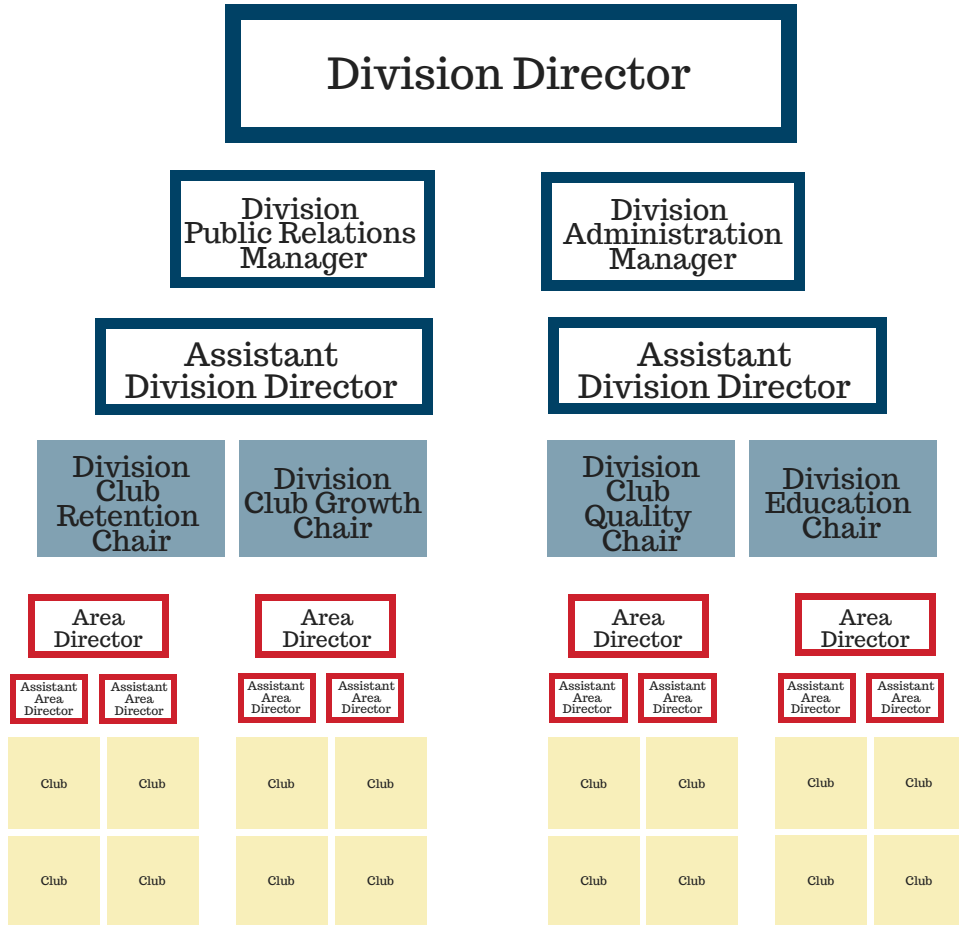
Division Director

Division Public Relations Manager

Division Administration Manager

Assistant Division Director

Assistant Division Director

Division Club Retention Chair

Division Club Growth Chair

Division Club Quality Chair

Division Education Chair

Area Director

Area Director

Area Director

Area Director

Assistant Area Director

Assistant Area Director

Assistant Area Director

Assistant Area Director

Assistant Area Director

Assistant Area Director

Assistant Area Director

Assistant Area Director

Club

Club

Club

Club

Club

Club

Club

Club

Club

Club

Club

Club

Club

Club

Club

Club